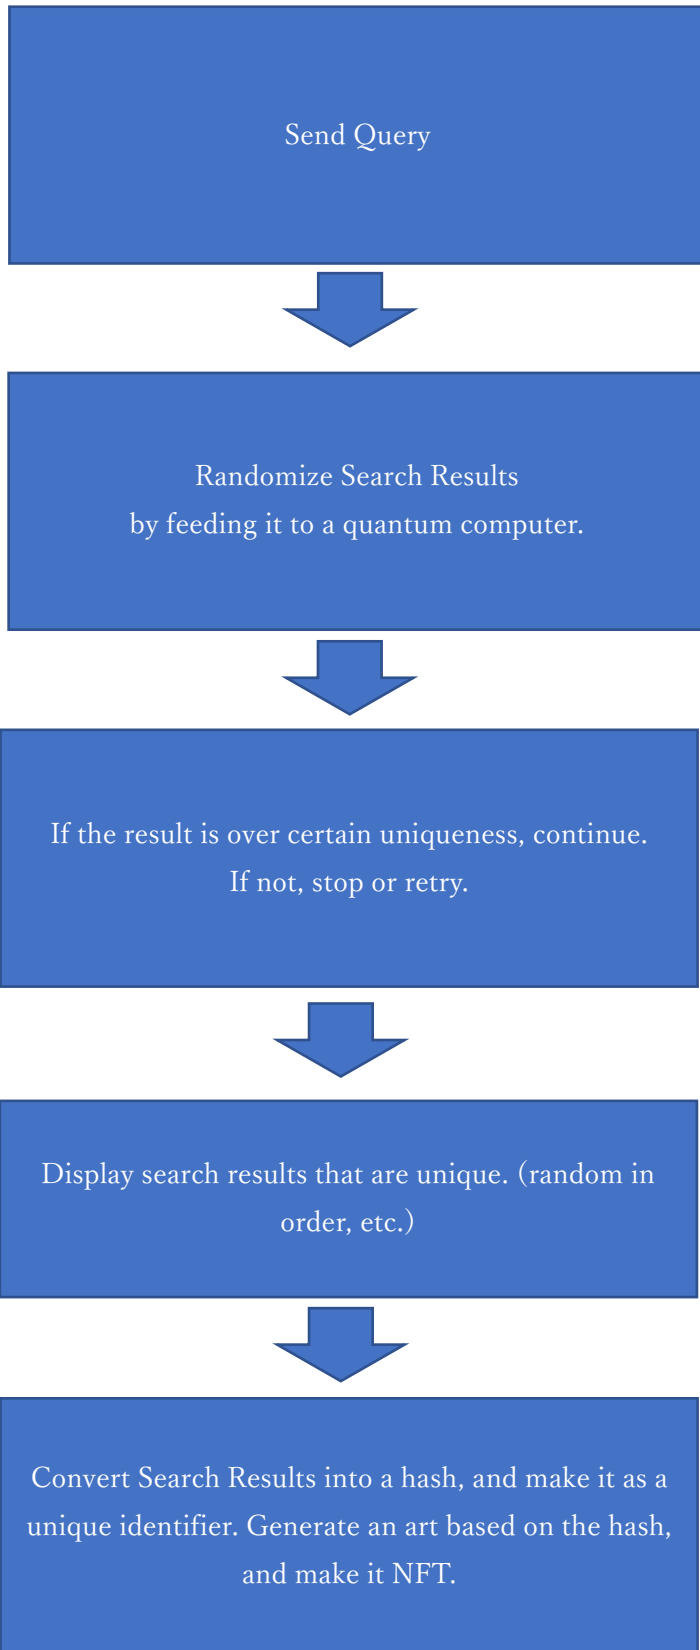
Send Query

Randomize Search Results
by feeding it to a quantum computer.

If the result is over certain uniqueness, continue.
If not, stop or retry.

Display search results that are unique. (random in order, etc.)

Convert Search Results into a hash, and make it as a unique identifier. Generate an art based on the hash, and make it NFT.